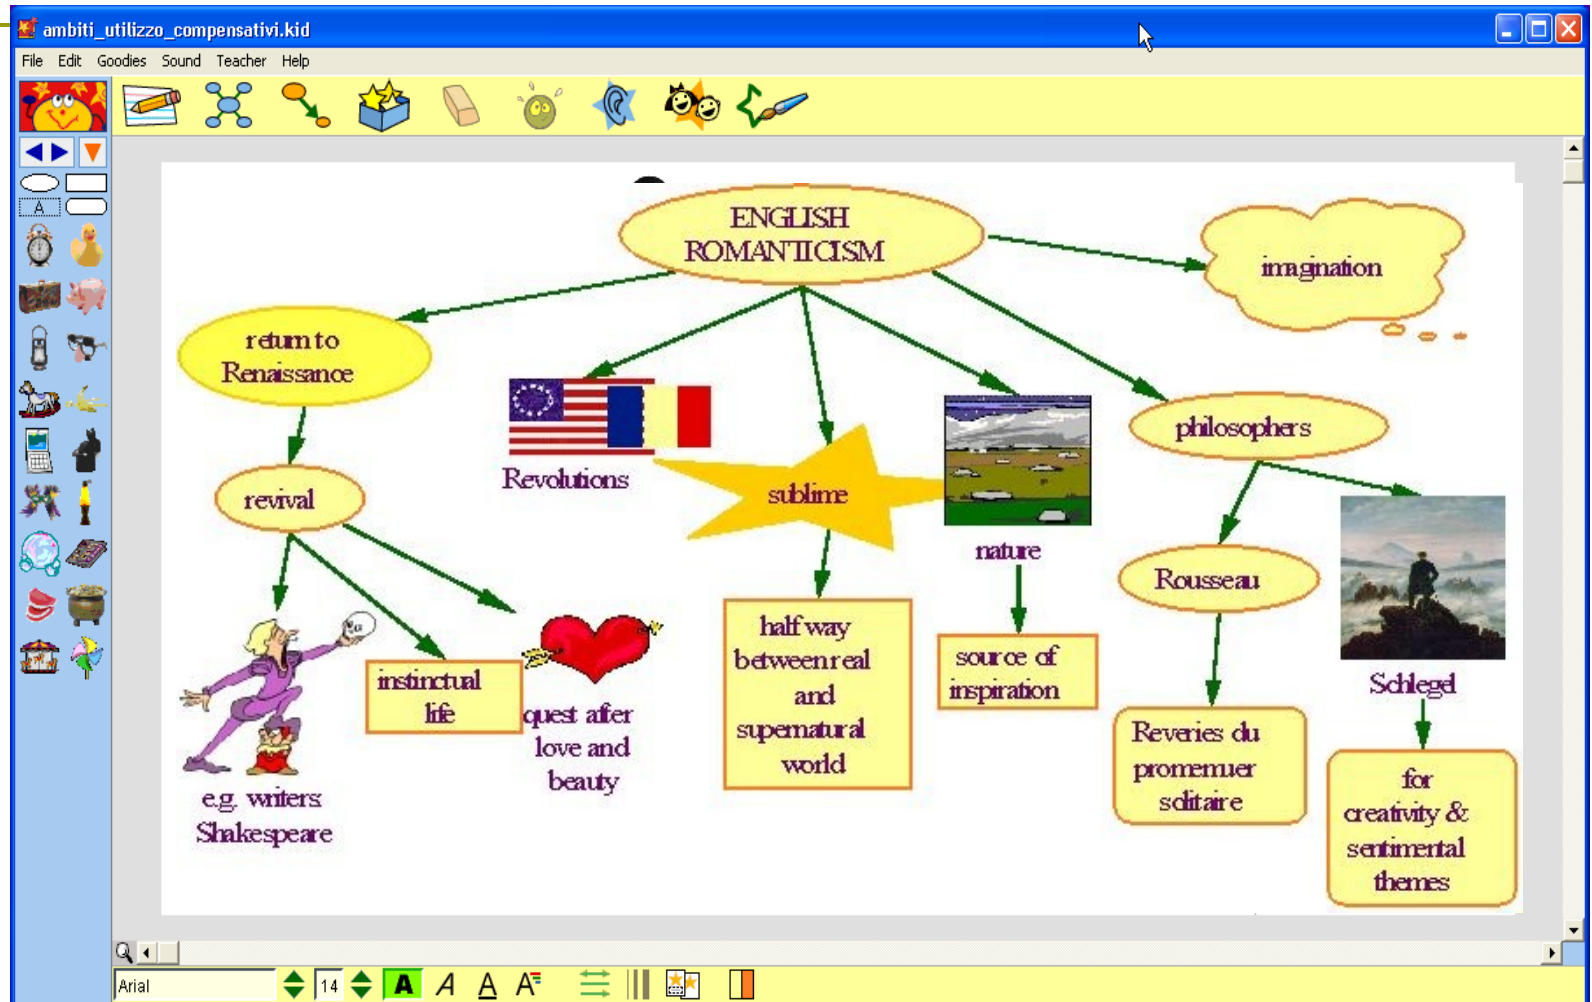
ambiti_utilizzo_compensativi.kid

File Edit Goodies Sound Teacher Help

A

ENGLISH ROMANTICISM

imagination

return to Renaissance

Revolutions

sublime

nature

philosophers

revival

Rousseau

Schlegel

e.g. writers Shakespeare

instinctual life

quest afer love and beauty

half way between real and supernatural world

source of inspiration

Reveries du promenuer solitaire

for creativity & sentimental themes

Arial 14 A A A A